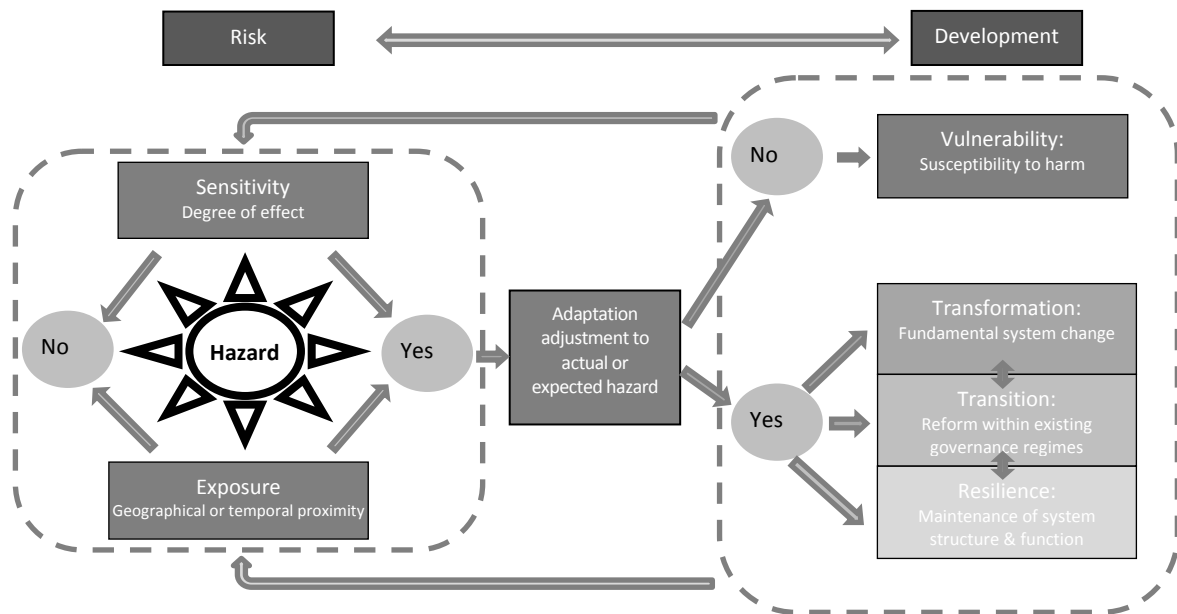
Risk

Development

Sensitivity
Degree of effect

No

Hazard

Yes

Exposure
Geographical or temporal proximity

Adaptation adjustment to actual or expected hazard

No

Vulnerability:
Susceptibility to harm

Yes

Transformation:
Fundamental system change

Transition:
Reform within existing governance regimes

Resilience:
Maintenance of system structure & function